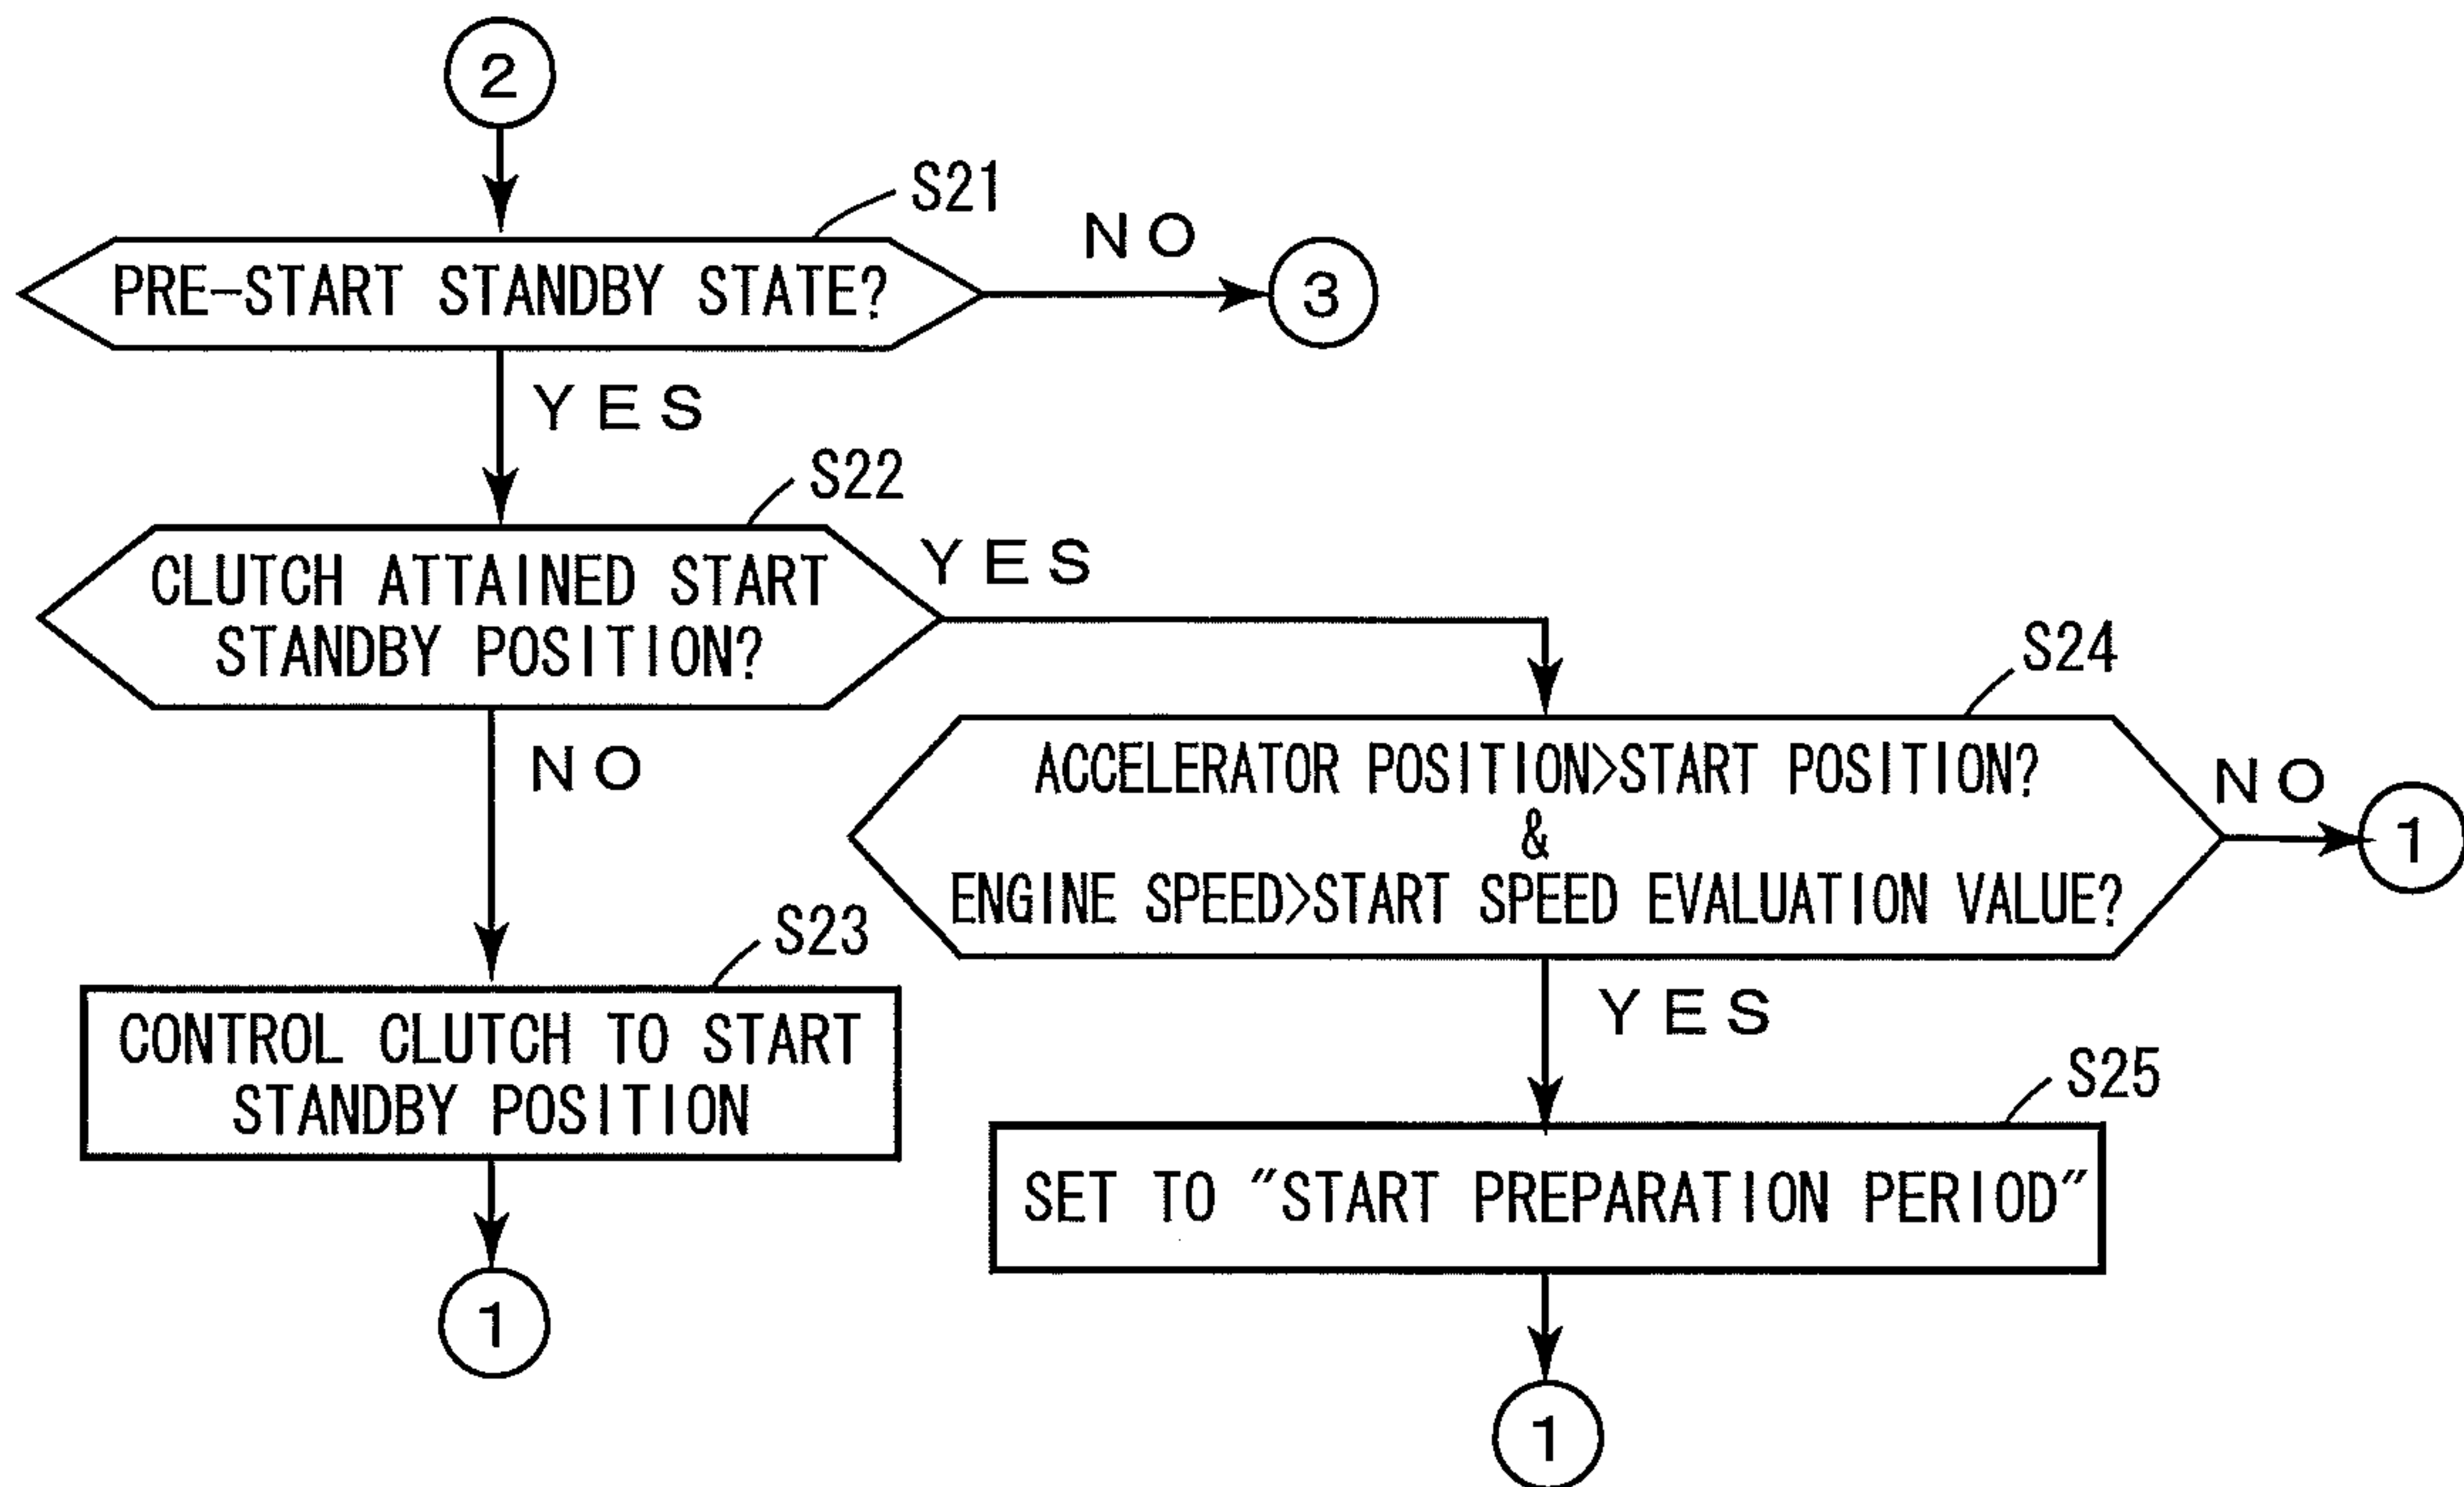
2

S21

PRE-START STANDBY STATE?

NO

3

YES

S22

CLUTCH ATTAINED START STANDBY POSITION?

YES

NO

S24

ACCELERATOR POSITION>START POSITION? & ENGINE SPEED>START SPEED EVALUATION VALUE?

NO

1

S23

CONTROL CLUTCH TO START STANDBY POSITION

YES

S25

SET TO "START PREPARATION PERIOD"

1

1